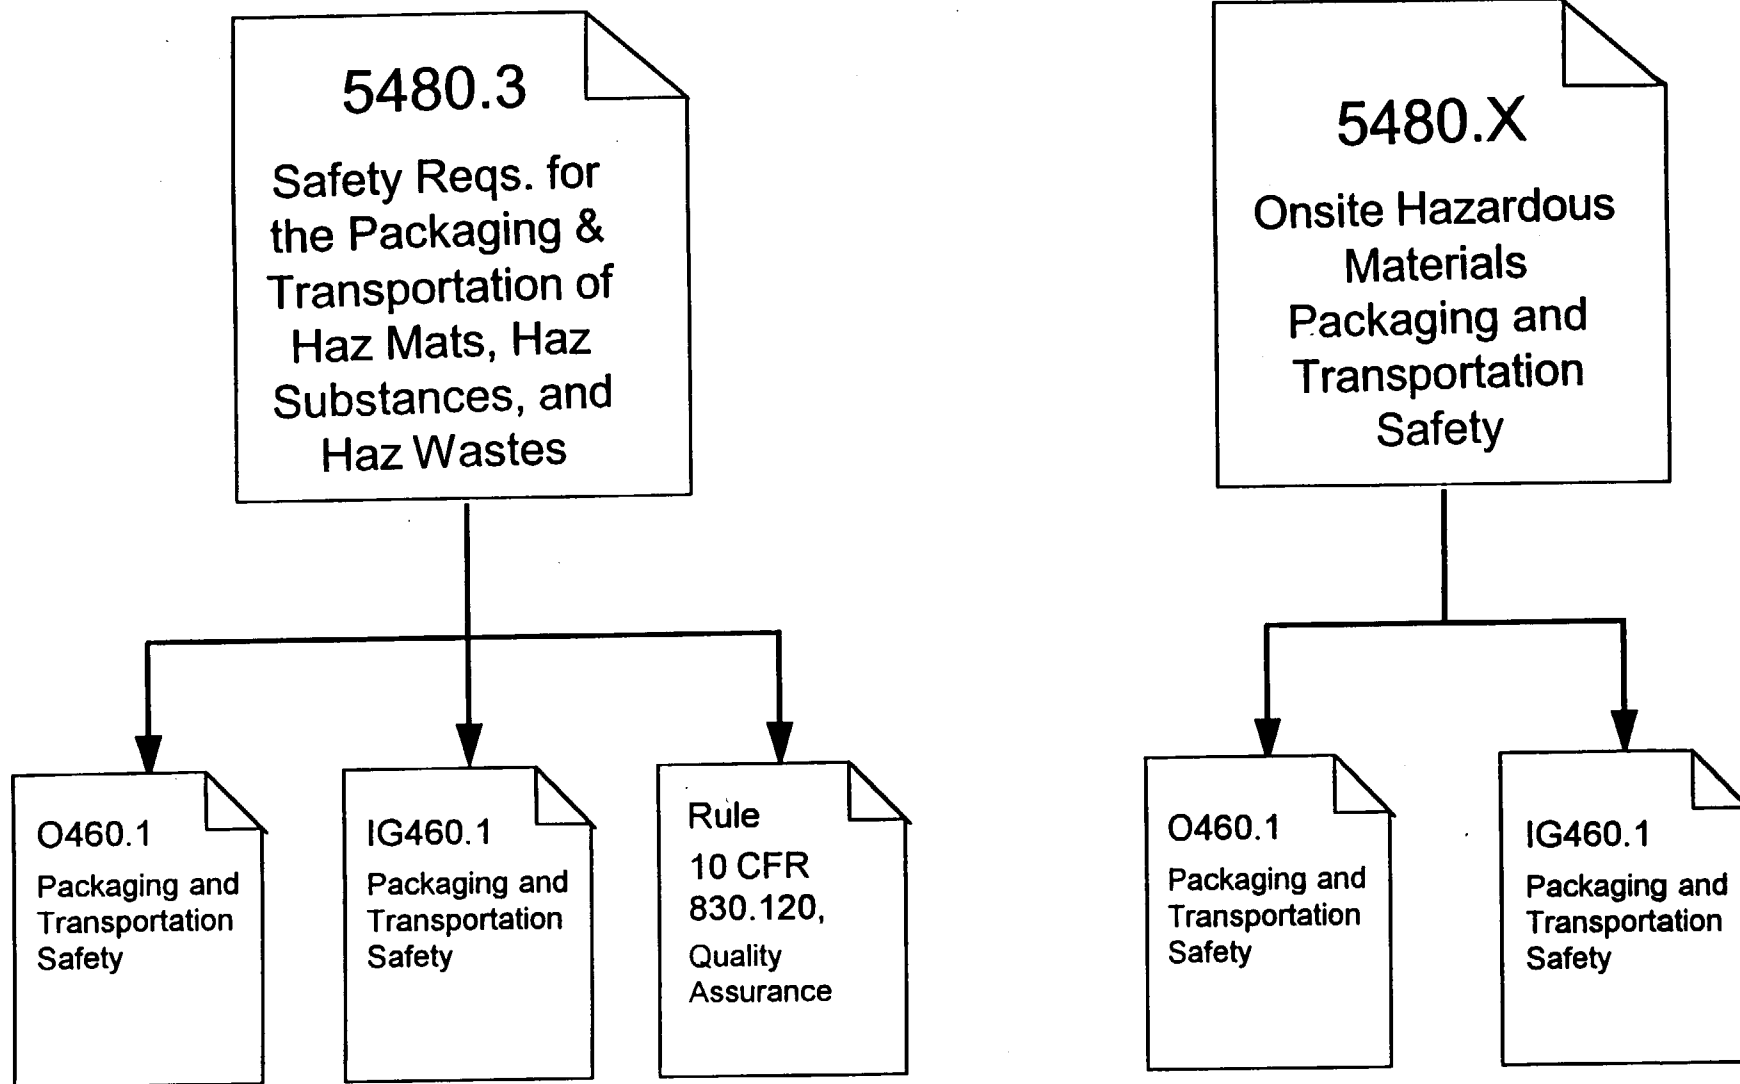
5480.3

Safety Reqs. for the Packaging & Transportation of Haz Mats, Haz Substances, and Haz Wastes

5480.X

Onsite Hazardous Materials Packaging and Transportation Safety

O460.1

Packaging and Transportation Safety

IG460.1

Packaging and Transportation Safety

Rule

10 CFR 830.120,

Quality Assurance

O460.1

Packaging and Transportation Safety

IG460.1

Packaging and Transportation Safety